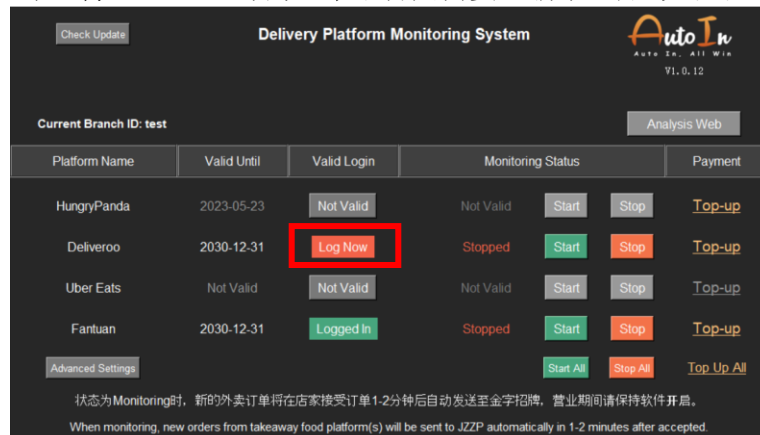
Check Update

Delivery Platform Monitoring System

Auto In
Auto In, All Win
V1.0.12

Current Branch ID: test

Analysis Web

| Platform Name | Valid Until | Valid Login | Monitoring Status | | | Payment |
|---|---|---|---|---|---|---|
| HungryPanda | 2023-05-23 | Not Valid | Not Valid | Start | Stop | Top-up |
| Deliveroo | 2030-12-31 | Log Now | Stopped | Start | Stop | Top-up |
| Uber Eats | Not Valid | Not Valid | Not Valid | Start | Stop | Top-up |
| Fantuan | 2030-12-31 | Logged In | Stopped | Start | Stop | Top-up |

Advanced Settings

Start All Stop All Top Up All

状态为Monitoring时，新的外卖订单将在店家接受订单1-2分钟后自动发送至金字招牌，营业期间请保持软件开启。

When monitoring, new orders from takeaway food platform(s) will be sent to JZZP automatically in 1-2 minutes after accepted.